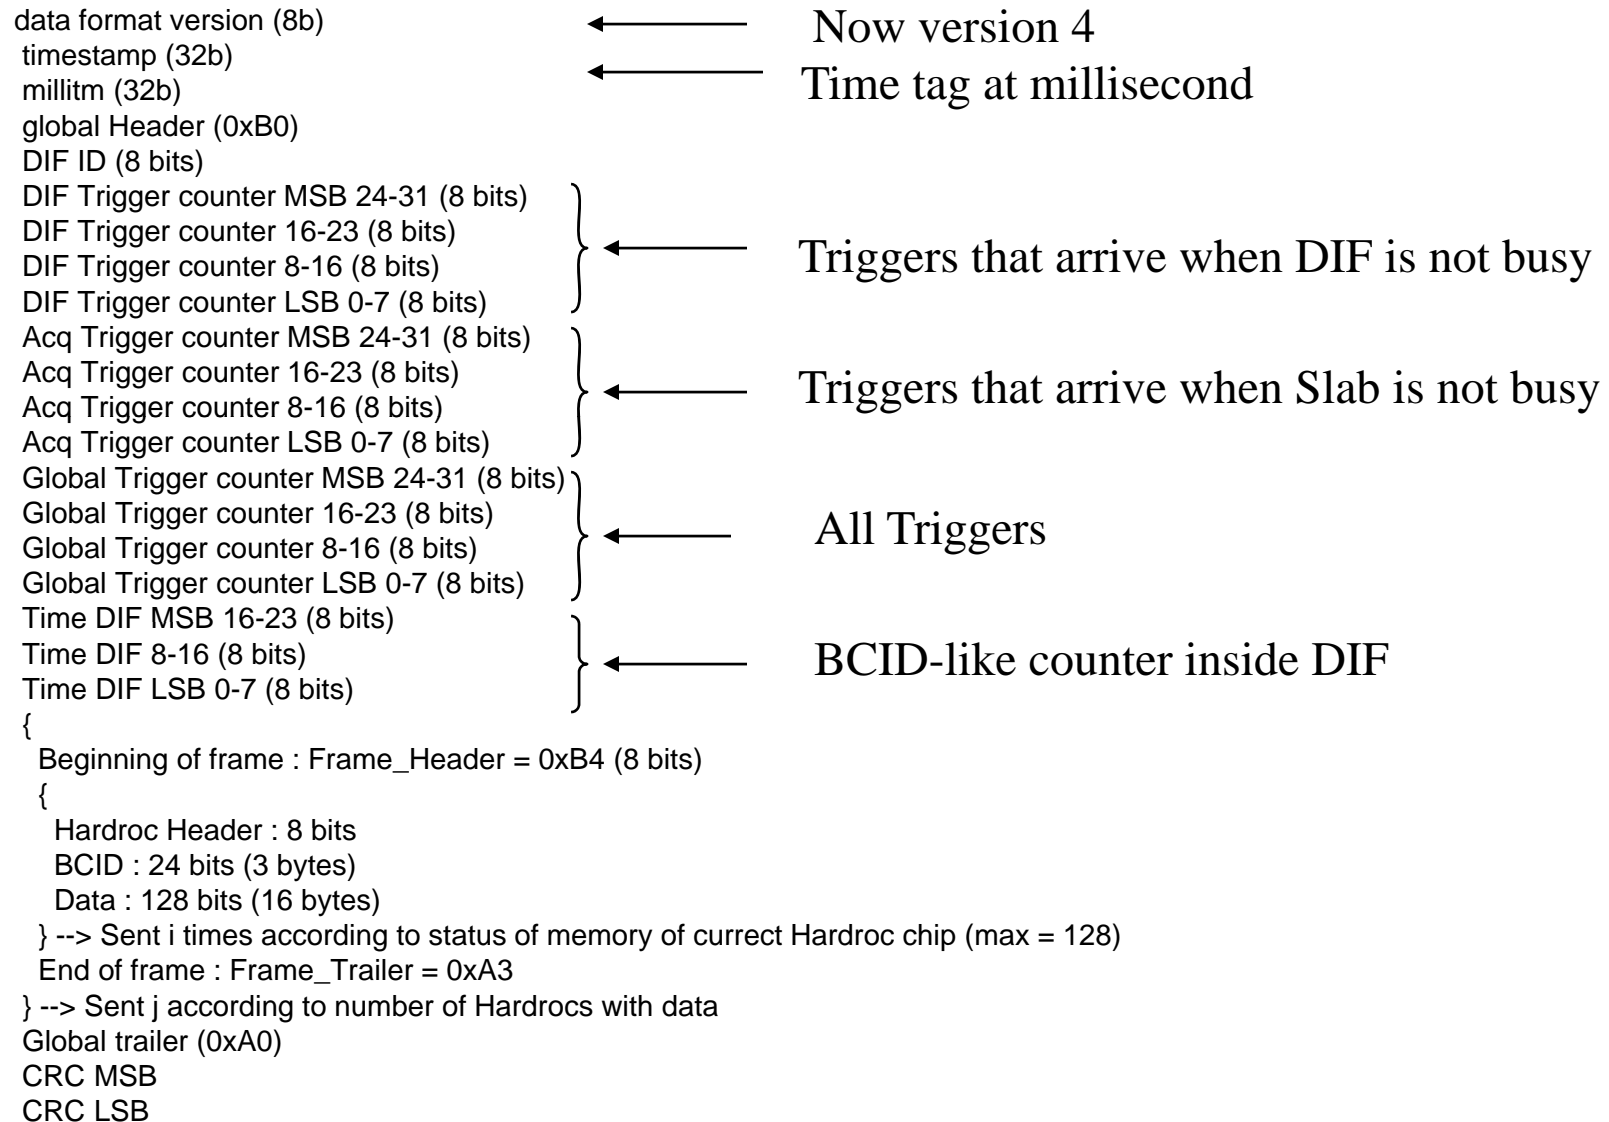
data format version (8b)
timestamp (32b)
millitm (32b)
global Header (0xB0)
DIF ID (8 bits)
DIF Trigger counter MSB 24-31 (8 bits)
DIF Trigger counter 16-23 (8 bits)
DIF Trigger counter 8-16 (8 bits)
DIF Trigger counter LSB 0-7 (8 bits)
Acq Trigger counter MSB 24-31 (8 bits)
Acq Trigger counter 16-23 (8 bits)
Acq Trigger counter 8-16 (8 bits)
Acq Trigger counter LSB 0-7 (8 bits)
Global Trigger counter MSB 24-31 (8 bits)
Global Trigger counter 16-23 (8 bits)
Global Trigger counter 8-16 (8 bits)
Global Trigger counter LSB 0-7 (8 bits)
Time DIF MSB 16-23 (8 bits)
Time DIF 8-16 (8 bits)
Time DIF LSB 0-7 (8 bits)
{
Beginning of frame : Frame_Header = 0xB4 (8 bits)
{
Hardroc Header : 8 bits
BCID : 24 bits (3 bytes)
Data : 128 bits (16 bytes)
} --> Sent i times according to status of memory of currect Hardroc chip (max = 128)
End of frame : Frame_Trailer = 0xA3
} --> Sent j according to number of Hardrocs with data
Global trailer (0xA0)
CRC MSB
CRC LSB

Now version 4
Time tag at millisecond
Triggers that arrive when DIF is not busy
Triggers that arrive when Slab is not busy
All Triggers
BCID-like counter inside DIF